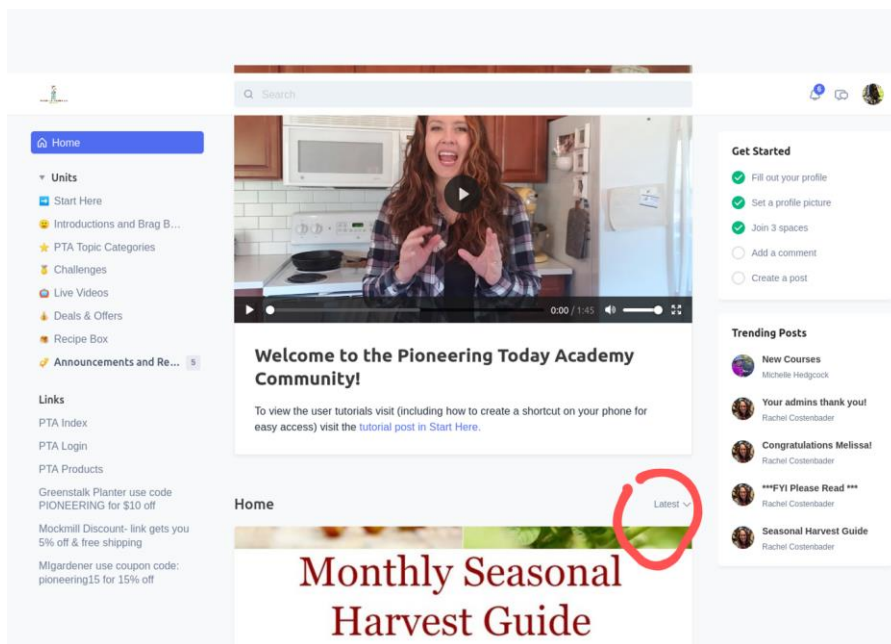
Search

Home

Units

Start Here

Introductions and Brag B...

PTA Topic Categories

Challenges

Live Videos

Deals & Offers

Recipe Box

Announcements and Re... 5

Links

PTA Index

PTA Login

PTA Products

Greenstalk Planter use code PIONEERING for $10 off

Mockmill Discount- link gets you 5% off & free shipping

MIgardener use coupon code: pioneering15 for 15% off

0:00 / 1:45

Welcome to the Pioneering Today Academy Community!

To view the user tutorials visit (including how to create a shortcut on your phone for easy access) visit the tutorial post in Start Here.

Home

Latest

Monthly Seasonal Harvest Guide

Get Started

Fill out your profile

Set a profile picture

Join 3 spaces

Add a comment

Create a post

Trending Posts

New Courses
Michelle Hedgcock

Your admins thank you!
Rachel Costenbader

Congratulations Melissa!
Rachel Costenbader

***FYI Please Read ***
Rachel Costenbader

Seasonal Harvest Guide
Rachel Costenbader